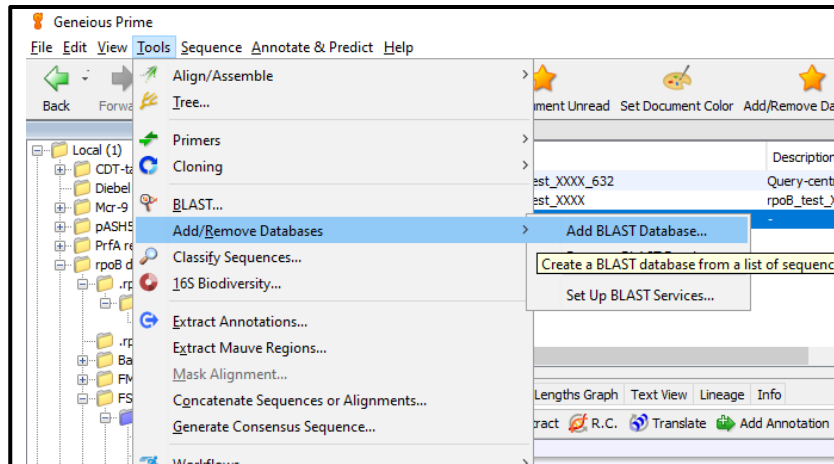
Geneious Prime

File Edit View Tools Sequence Annotate & Predict Help

Back Forwa

Align/Assemble
Tree...
Primers
Cloning
BLAST...
Add/Remove Databases
Classify Sequences...
16S Biodiversity...
Extract Annotations...
Extract Mauve Regions...
Mask Alignment...
Concatenate Sequences or Alignments...
Generate Consensus Sequence...
Workflows

Add BLAST Database...
Create a BLAST database from a list of sequenc
Set Up BLAST Services...

ment Unread Set Document Color Add/Remove Da

Local (1)
CDT-ta
Diebel
Mcr-9
pASH5
PrfA re
rpoB d
.rp
.rp
Ba
FM
FS

Description
est_XXXX_632 Query-cent
est_XXXX rpoB_test_
-

Lengths Graph Text View Lineage Info
ract R.C. Translate Add Annotation